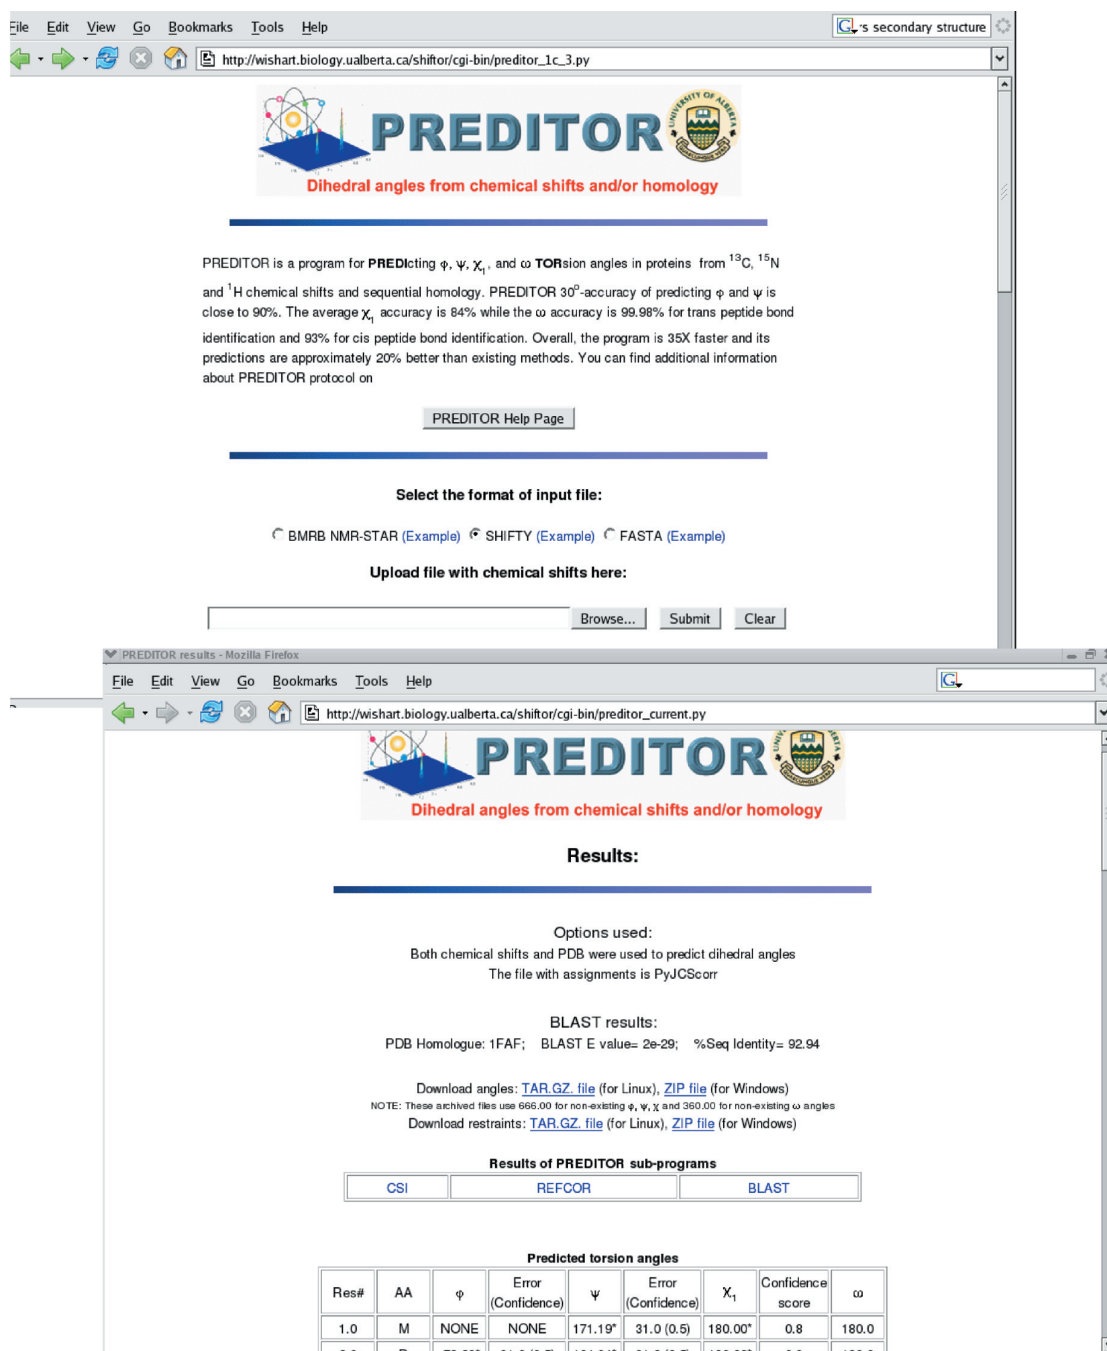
File Edit View Go Bookmarks Tools Help

's secondary structure

http://wishart.biology.ualberta.ca/shiftor/cgi-bin/preditor_1c_3.py

PREDITOR

UNIVERSITY OF ALBERTA

Dihedral angles from chemical shifts and/or homology

PREDITOR is a program for **PREDI**cting φ, ψ, $\chi_1$, and ω **TOR**sion angles in proteins from $^{13}$C, $^{15}$N and $^{1}$H chemical shifts and sequential homology. PREDITOR 30$^{o}$-accuracy of predicting φ and ψ is close to 90%. The average $\chi_1$ accuracy is 84% while the ω accuracy is 99.98% for trans peptide bond identification and 93% for cis peptide bond identification. Overall, the program is 35X faster and its predictions are approximately 20% better than existing methods. You can find additional information about PREDITOR protocol on

PREDITOR Help Page

Select the format of input file:

BMRB NMR-STAR (Example) SHIFTY (Example) FASTA (Example)

Upload file with chemical shifts here:

Browse... Submit Clear

PREDITOR results - Mozilla Firefox

File Edit View Go Bookmarks Tools Help

http://wishart.biology.ualberta.ca/shiftor/cgi-bin/preditor_current.py

PREDITOR

Dihedral angles from chemical shifts and/or homology

Results:

Options used:
Both chemical shifts and PDB were used to predict dihedral angles
The file with assignments is PyJCScorr

BLAST results:
PDB Homologue: 1FAF; BLAST E value= 2e-29; %Seq Identity= 92.94

Download angles: TAR.GZ. file (for Linux), ZIP file (for Windows)
NOTE: These archived files use 666.00 for non-existing φ, ψ, χ and 360.00 for non-existing ω angles
Download restraints: TAR.GZ. file (for Linux), ZIP file (for Windows)

Results of PREDITOR sub-programs

| CSI | REFCOR | BLAST |
|---|---|---|

Predicted torsion angles

| Res# | AA | φ | Error (Confidence) | ψ | Error (Confidence) | $\chi_1$ | Confidence score | ω |
|---|---|---|---|---|---|---|---|---|
| 1.0 | M | NONE | NONE | 171.19° | 31.0 (0.5) | 180.00° | 0.8 | 180.0 |
| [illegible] | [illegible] | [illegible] | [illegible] | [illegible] | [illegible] | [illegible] | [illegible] | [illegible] |